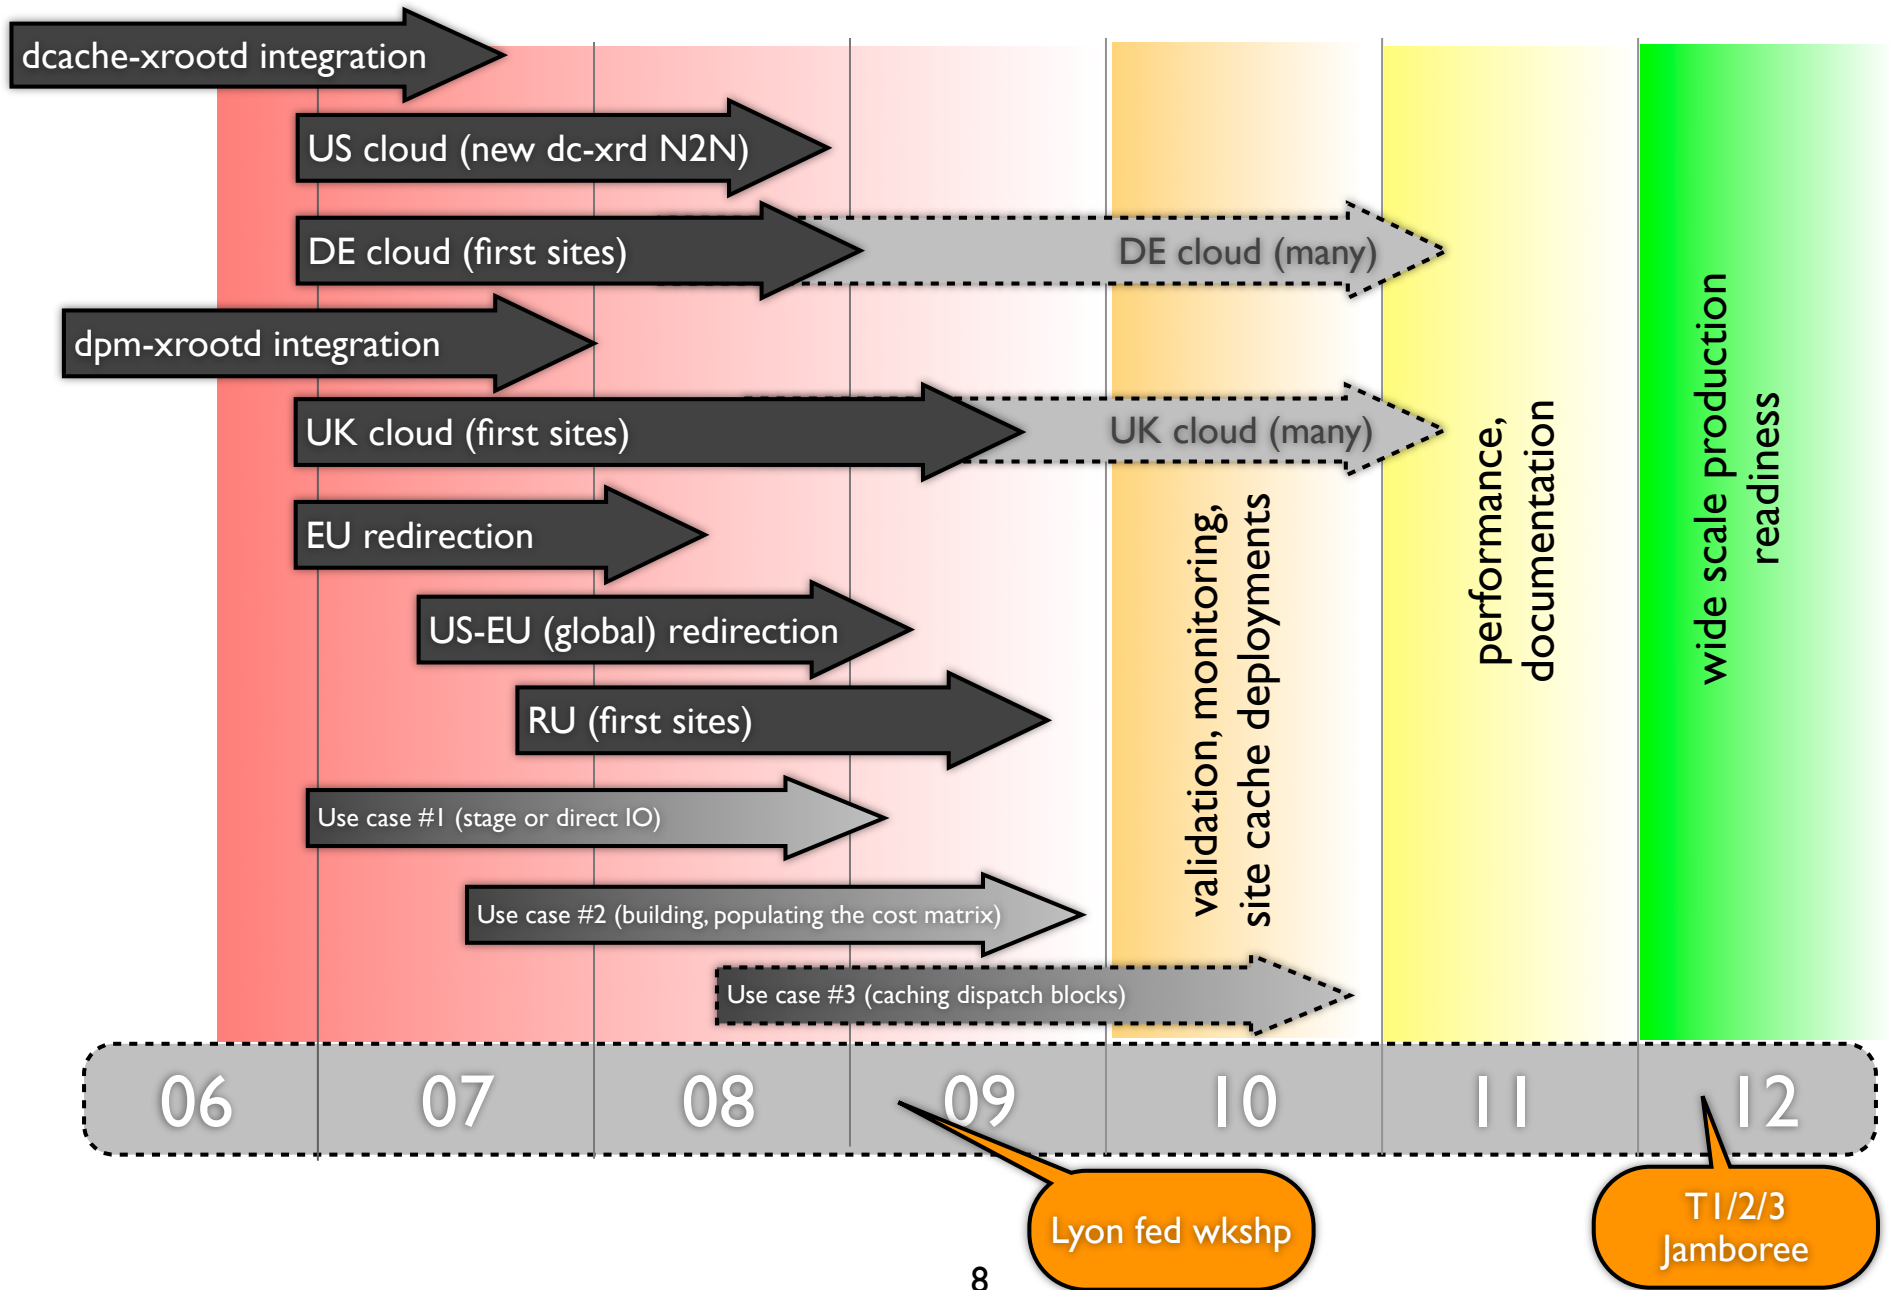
dcache-xrootd integration

US cloud (new dc-xrd N2N)

DE cloud (first sites)

DE cloud (many)

dpm-xrootd integration

UK cloud (first sites)

UK cloud (many)

EU redirection

US-EU (global) redirection

RU (first sites)

Use case #1 (stage or direct IO)

Use case #2 (building, populating the cost matrix)

Use case #3 (caching dispatch blocks)

validation, monitoring, site cache deployments

performance, documentation

wide scale production readiness

06 07 08 09 10 11 12

Lyon fed wkshp

T1/2/3 Jamboree

8